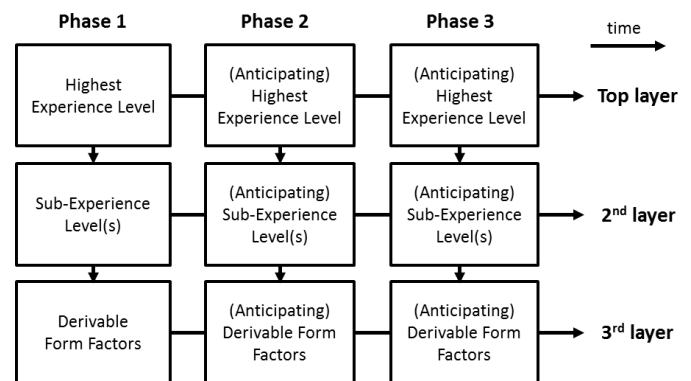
Phase 1

Phase 2

Phase 3

time

Highest Experience Level

(Anticipating) Highest Experience Level

(Anticipating) Highest Experience Level

Top layer

Sub-Experience Level(s)

(Anticipating) Sub-Experience Level(s)

(Anticipating) Sub-Experience Level(s)

2$^{nd}$ layer

Derivable Form Factors

(Anticipating) Derivable Form Factors

(Anticipating) Derivable Form Factors

3$^{rd}$ layer